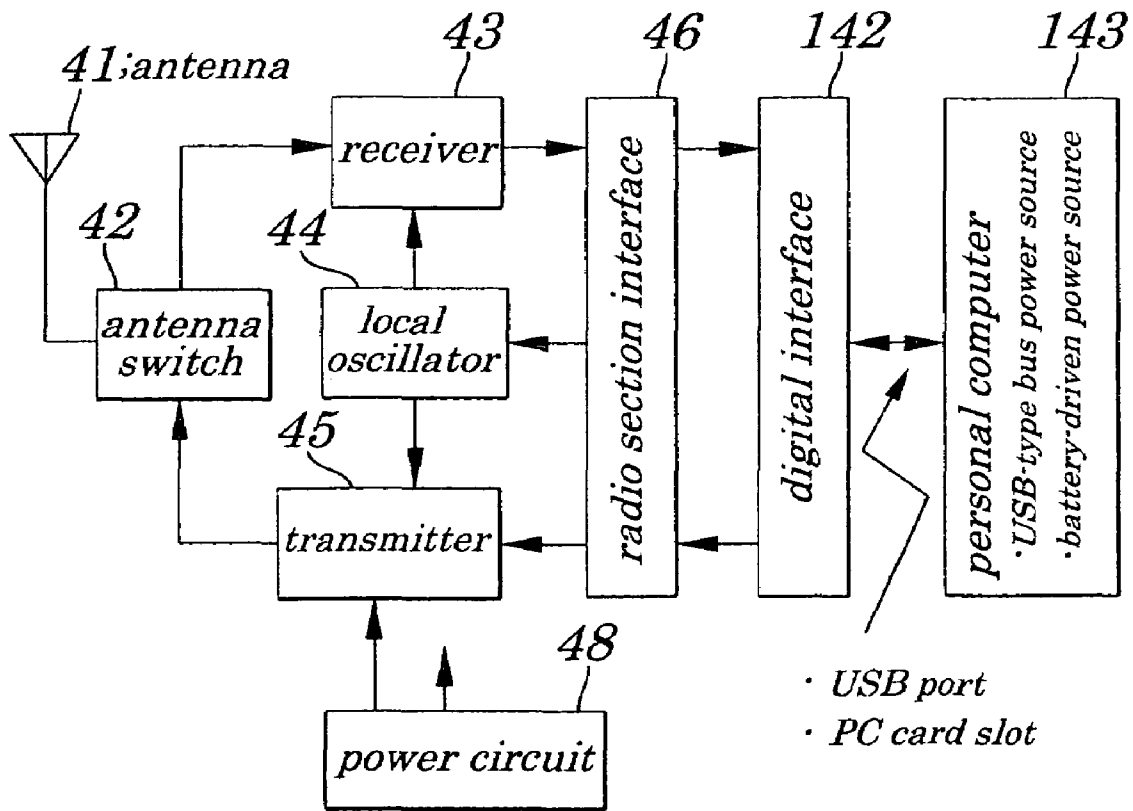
41;antenna

43

46

142

143

receiver

42

44

antenna switch

local oscillator

radio section interface

digital interface

personal computer
·USB-type bus power source
·battery-driven power source

45

transmitter

48

power circuit

· USB port
· PC card slot